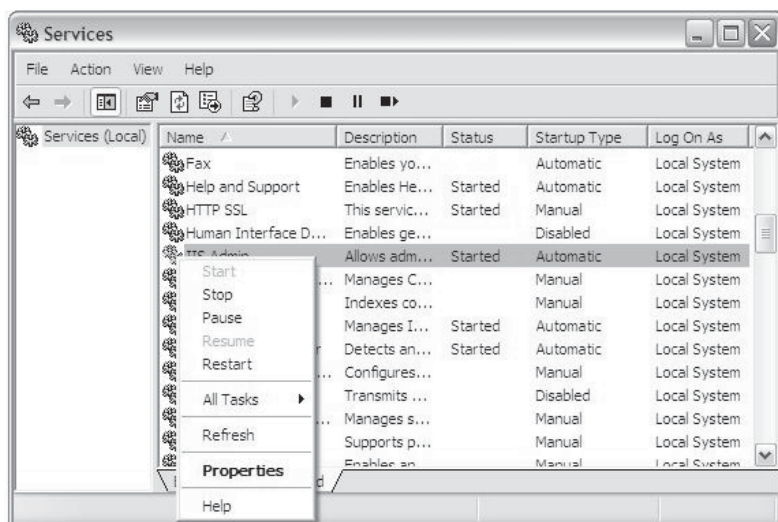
Services

File Action View Help

Services (Local)

| Name | Description | Status | Startup Type | Log On As |
|---|---|---|---|---|
| Fax | Enables yo... | | Automatic | Local System |
| Help and Support | Enables He... | Started | Automatic | Local System |
| HTTP SSL | This servic... | Started | Manual | Local System |
| Human Interface D... | Enables ge... | | Disabled | Local System |
| IIS Admin | Allows adm... | Started | Automatic | Local System |
| ... | Manages C... | | Manual | Local System |
| | Indexes co... | | Manual | Local System |
| | Manages I... | Started | Automatic | Local System |
| r | Detects an... | Started | Automatic | Local System |
| ... | Configures... | | Manual | Local System |
| | Transmits ... | | Disabled | Local System |
| ... | Manages s... | | Manual | Local System |
| | Supports p... | | Manual | Local System |
| | Enables an... | | Manual | Local System |

Start
Stop
Pause
Resume
Restart
All Tasks
Refresh
Properties
Help

d